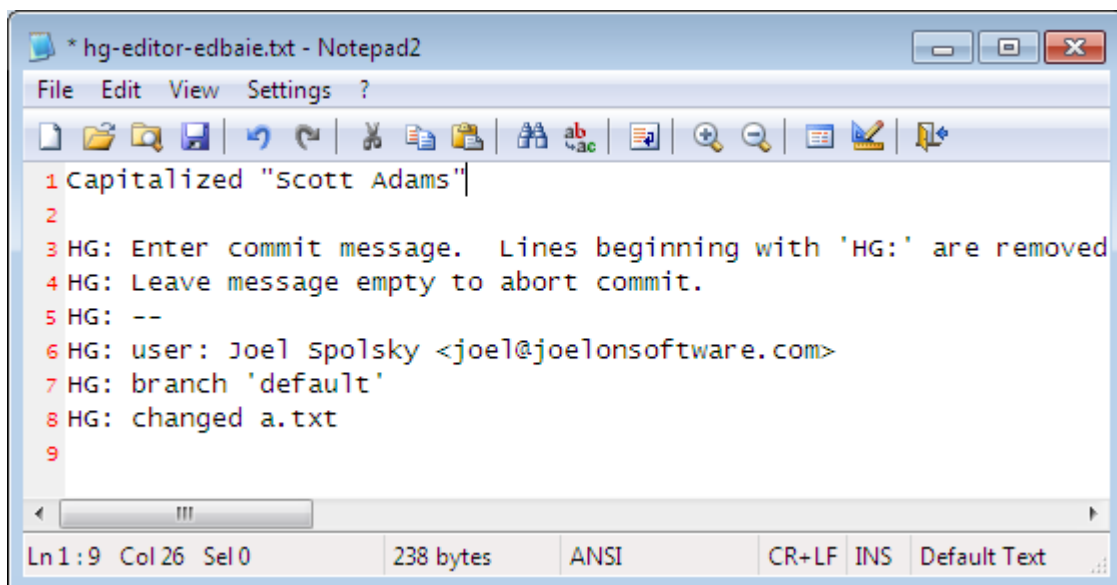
* hg-editor-edbaie.txt - Notepad2

File Edit View Settings ?

1 Capitalized "Scott Adams"
2
3 HG: Enter commit message. Lines beginning with 'HG:' are removed
4 HG: Leave message empty to abort commit.
5 HG: --
6 HG: user: Joel Spolsky <joel@joelonsoftware.com>
7 HG: branch 'default'
8 HG: changed a.txt
9

Ln 1 : 9 Col 26 Sel 0 | 238 bytes | ANSI | CR+LF | INS | Default Text